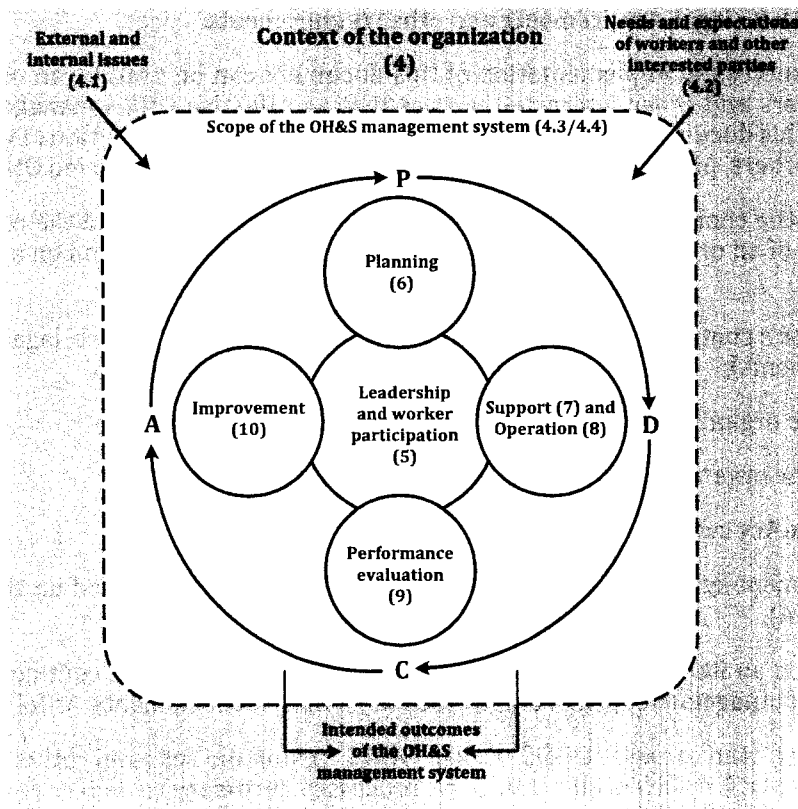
External and internal issues (4.1)

Context of the organization (4)

Needs and expectations of workers and other interested parties (4.2)

Scope of the OH&S management system (4.3/4.4)

P

Planning (6)

A

Improvement (10)

Leadership and worker participation (5)

Support (7) and Operation (8)

D

Performance evaluation (9)

C

Intended outcomes of the OH&S management system